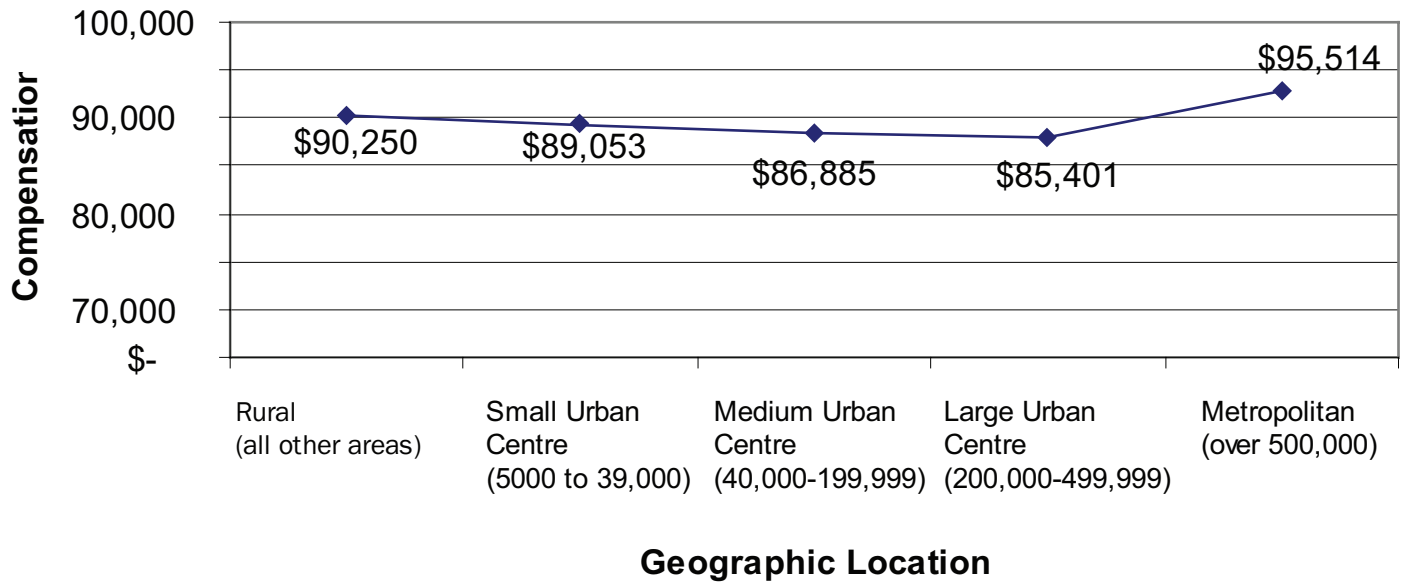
100,000
90,000
80,000
70,000
$-

Compensatior

$90,250
$89,053
$86,885
$85,401
$95,514

Rural (all other areas)
Small Urban Centre (5000 to 39,000)
Medium Urban Centre (40,000-199,999)
Large Urban Centre (200,000-499,999)
Metropolitan (over 500,000)

Geographic Location